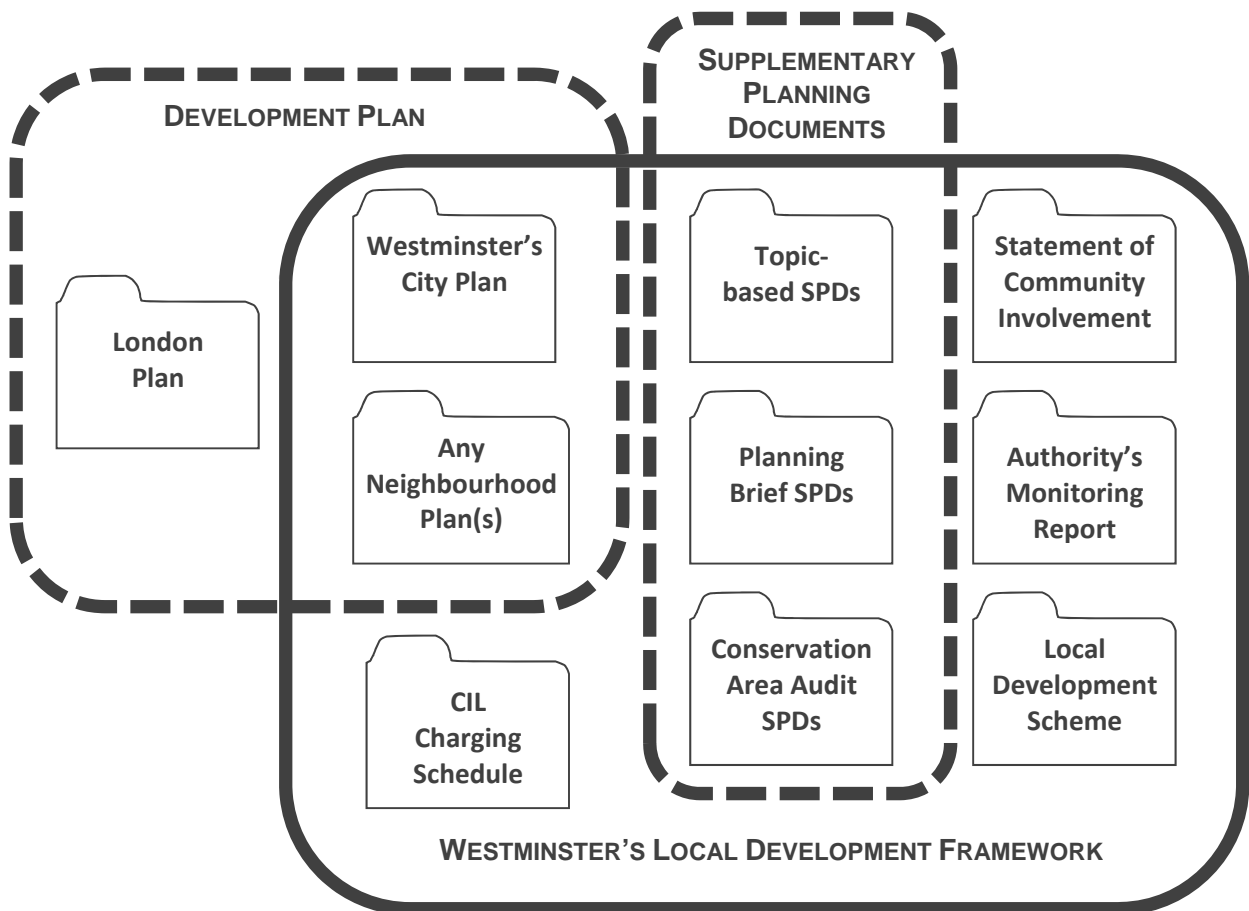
SUPPLEMENTARY PLANNING DOCUMENTS

DEVELOPMENT PLAN

London Plan

Westminster's City Plan

Any Neighbourhood Plan(s)

Topic-based SPDs

Planning Brief SPDs

Conservation Area Audit SPDs

Statement of Community Involvement

Authority's Monitoring Report

Local Development Scheme

CIL Charging Schedule

WESTMINSTER'S LOCAL DEVELOPMENT FRAMEWORK